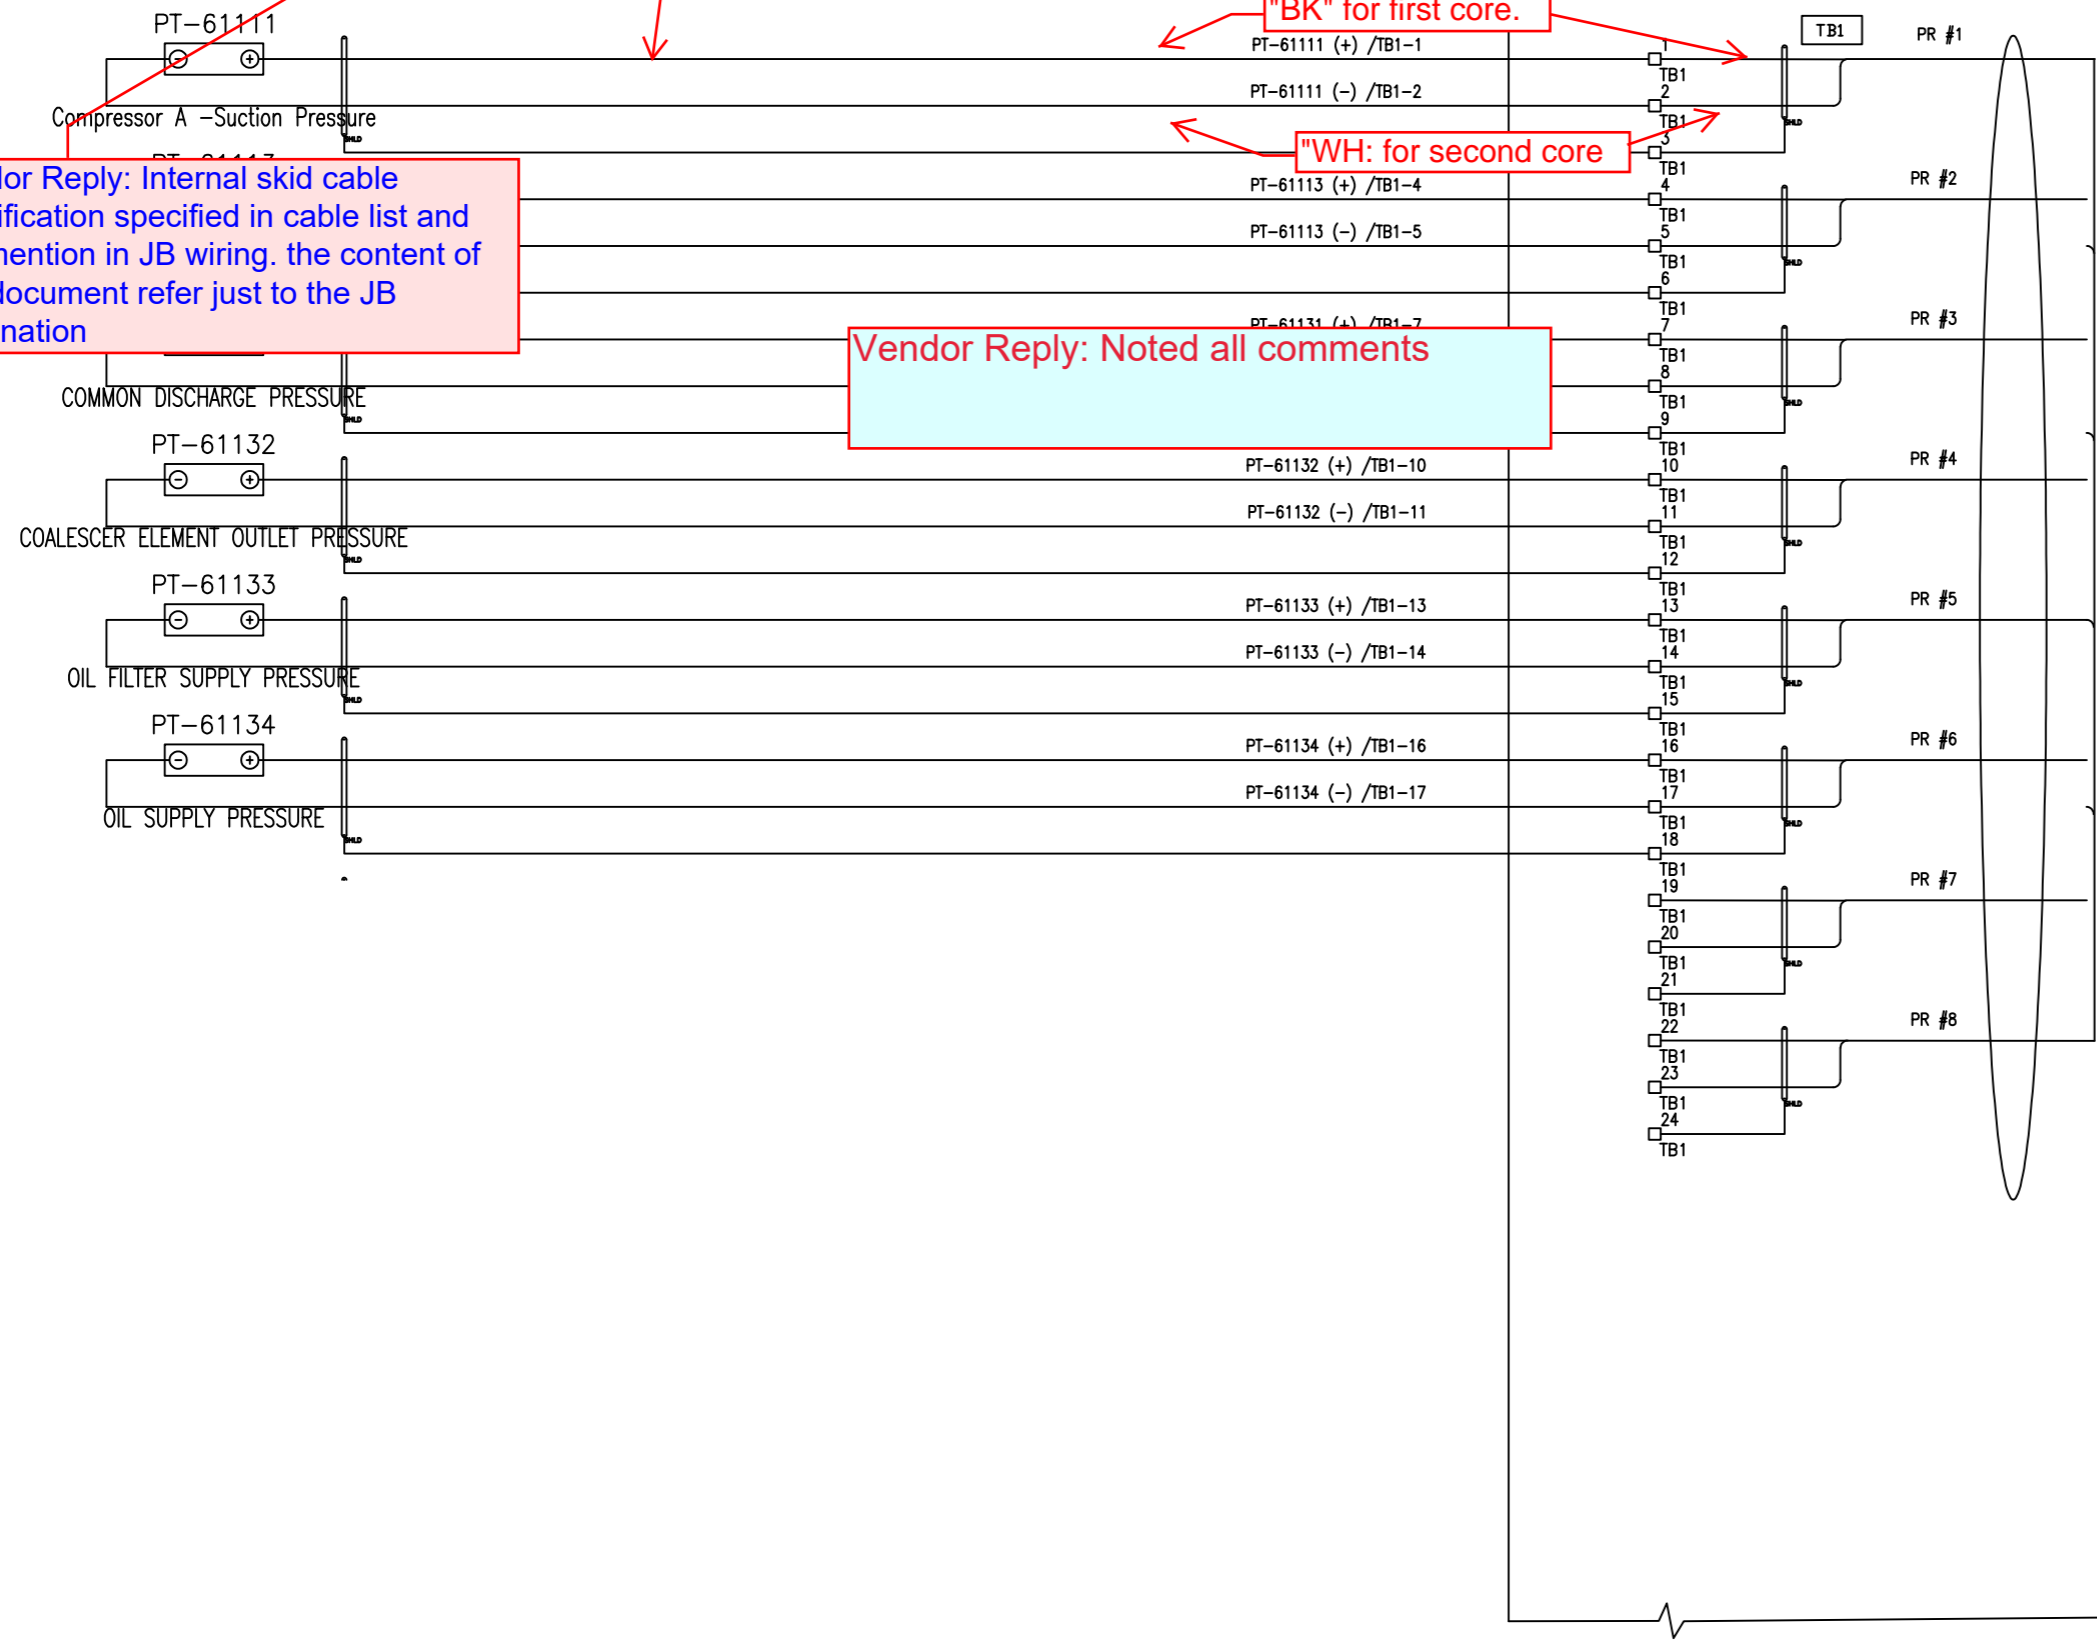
PT-61111

"BK" for first core.

TB1

PR #1

PT-61111 (+) /TB1-1

PT-61111 (-) /TB1-2

Compressor A -Suction Pressure

"WH: for second core

dor Reply: Internal skid cable ification specified in cable list and nention in JB wiring. the content of document refer just to the JB nation

PT-61113 (+) /TB1-4

PT-61113 (-) /TB1-5

PR #2

PT-61131 (+) /TB1-7

Vendor Reply: Noted all comments

PR #3

COMMON DISCHARGE PRESSURE

PT-61132

PT-61132 (+) /TB1-10

PT-61132 (-) /TB1-11

PR #4

COALESCER ELEMENT OUTLET PRESSURE

PT-61133

PT-61133 (+) /TB1-13

PT-61133 (-) /TB1-14

PR #5

OIL FILTER SUPPLY PRESSURE

PT-61134

PT-61134 (+) /TB1-16

PT-61134 (-) /TB1-17

PR #6

OIL SUPPLY PRESSURE

PR #7

PR #8

1 TB1 2 TB1 3 TB1 4 TB1 5 TB1 6 TB1 7 TB1 8 TB1 9 TB1 10 TB1 11 TB1 12 TB1 13 TB1 14 TB1 15 TB1 16 TB1 17 TB1 18 TB1 19 TB1 20 TB1 21 TB1 22 TB1 23 TB1 24 TB1